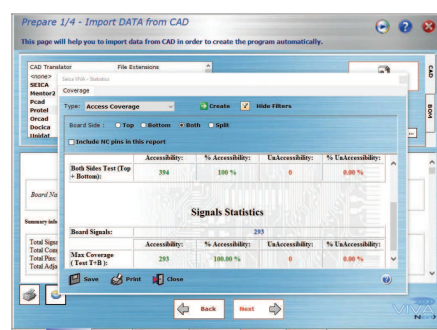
Prepare 1/4 - Import DATA from CAD

This page will help you to import data from CAD in order to create the program automatically.

CAD Translator
File Extensions

<none>
SEICA
Mentor2
Pcad
Protel
Orcad
Docica
Unidat

Seica VIVA - Statistics

Coverage

Type: Access Coverage
Create
Hide Filters

Board Side : Top Bottom Both Split

Include NC pins in this report

| | Accessibility: | % Accessibility: | UnAccessibility: | % UnAccessibility: |
|---|---|---|---|---|
| Both Sides Test (Top + Bottom): | 394 | 100 % | 0 | 0.00 % |

Signals Statistics

| Board Signals: | 293 | | | |
|---|---|---|---|---|
| | Accessibility: | % Accessibility: | UnAccessibility: | % UnAccessibility: |
| Max Coverage ( Test T+B ): | 293 | 100.00 % | 0 | 0.00 % |

Save Print Close

Board Na

Summary info

Total Signa
Total Com
Total Pins:
Total Adja

CAD
BOM

Back
Next

VIVA